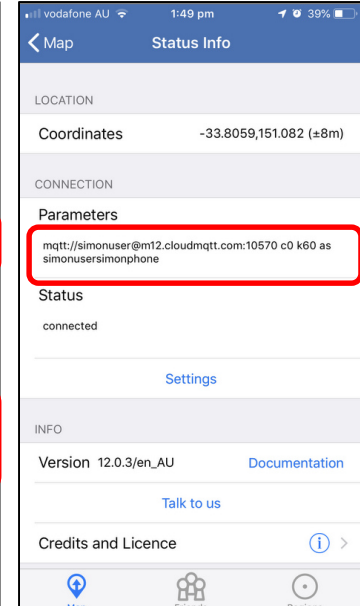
vodafone AU 1:49 pm 39%

Map Status Info

LOCATION

Coordinates -33.8059,151.082 (±8m)

CONNECTION

Parameters

mqtt://simonuser@m12.cloudmqtt.com:10570 c0 k60 as simonusersimonphone

Status

connected

Settings

INFO

Version 12.0.3/en_AU Documentation

Talk to us

Credits and Licence

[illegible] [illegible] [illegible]